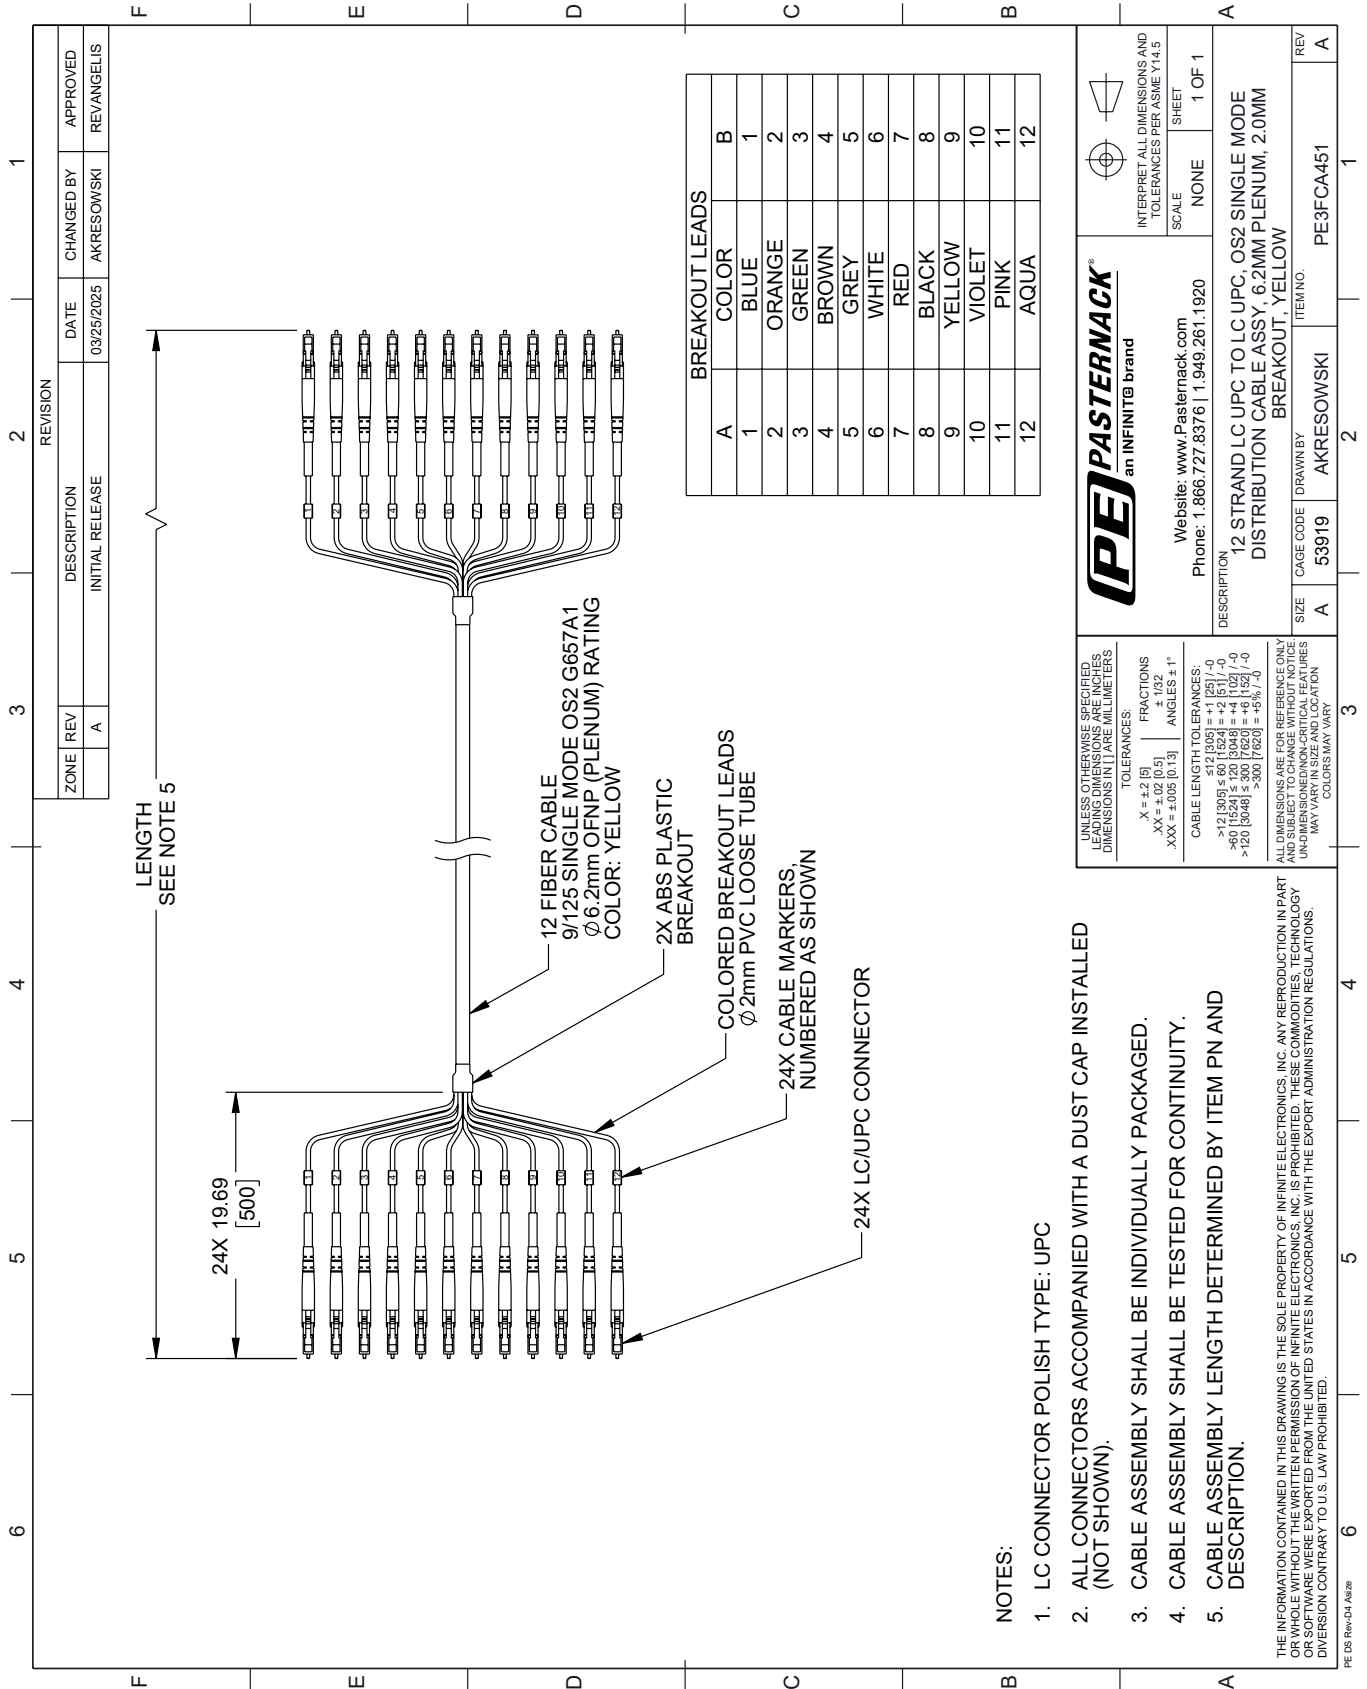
REVISION

| ZONE | REV | DESCRIPTION | DATE | CHANGED BY | APPROVED |
|---|---|---|---|---|---|
| | A | INITIAL RELEASE | 03/25/2025 | AKRESOWSKI | REVANGELIS |

LENGTH
SEE NOTE 5

24X 19.69
[500]

1 2 3 4 5 6 7 8 9 10 11 12

12 FIBER CABLE
9/125 SINGLE MODE OS2 G657A1
$\varnothing$6.2mm OFNP (PLENUM) RATING
COLOR: YELLOW

2X ABS PLASTIC
BREAKOUT

COLORED BREAKOUT LEADS
$\varnothing$2mm PVC LOOSE TUBE

24X CABLE MARKERS,
NUMBERED AS SHOWN

24X LC/UPC CONNECTOR

BREAKOUT LEADS

| A | COLOR | B |
|---|---|---|
| 1 | BLUE | 1 |
| 2 | ORANGE | 2 |
| 3 | GREEN | 3 |
| 4 | BROWN | 4 |
| 5 | GREY | 5 |
| 6 | WHITE | 6 |
| 7 | RED | 7 |
| 8 | BLACK | 8 |
| 9 | YELLOW | 9 |
| 10 | VIOLET | 10 |
| 11 | PINK | 11 |
| 12 | AQUA | 12 |

NOTES:

1. LC CONNECTOR POLISH TYPE: UPC

2. ALL CONNECTORS ACCOMPANIED WITH A DUST CAP INSTALLED (NOT SHOWN).

3. CABLE ASSEMBLY SHALL BE INDIVIDUALLY PACKAGED.

4. CABLE ASSEMBLY SHALL BE TESTED FOR CONTINUITY.

5. CABLE ASSEMBLY LENGTH DETERMINED BY ITEM PN AND DESCRIPTION.

UNLESS OTHERWISE SPECIFIED
LEADING DIMENSIONS ARE INCHES
DIMENSIONS IN [ ] ARE MILLIMETERS
TOLERANCES:
.X = ±.2 [5]
.XX = ±.02 [0.5]
.XXX = ±.005 [0.13]
FRACTIONS
± 1/32
ANGLES ± 1°

CABLE LENGTH TOLERANCES:
≤12 [305] = +1 [25] / -0
>12 [305] ≤ 60 [1524] = +2 [51] / -0
>60 [1524] ≤ 120 [3048] = +4 [102] / -0
>120 [3048] ≤ 300 [7620] = +6 [152] / -0
>300 [7620] = +5% / -0

ALL DIMENSIONS ARE FOR REFERENCE ONLY AND SUBJECT TO CHANGE WITHOUT NOTICE. UN-DIMENSIONED/NON-CRITICAL FEATURES MAY VARY IN SIZE AND LOCATION
COLORS MAY VARY

PE PASTERNACK®
an INFINITE® brand

Website: www.Pasternack.com
Phone: 1.866.727.8376 | 1.949.261.1920

INTERPRET ALL DIMENSIONS AND TOLERANCES PER ASME Y14.5

SCALE NONE
SHEET 1 OF 1

DESCRIPTION
12 STRAND LC UPC TO LC UPC, OS2 SINGLE MODE DISTRIBUTION CABLE ASSY, 6.2MM PLENUM, 2.0MM BREAKOUT, YELLOW

SIZE A
CAGE CODE 53919
DRAWN BY AKRESOWSKI
ITEM NO. PE3FCA451
REV A

THE INFORMATION CONTAINED IN THIS DRAWING IS THE SOLE PROPERTY OF INFINITE ELECTRONICS, INC. ANY REPRODUCTION IN PART OR WHOLE WITHOUT THE WRITTEN PERMISSION OF INFINITE ELECTRONICS, INC. IS PROHIBITED. THESE COMMODITIES, TECHNOLOGY OR SOFTWARE WERE EXPORTED FROM THE UNITED STATES IN ACCORDANCE WITH THE EXPORT ADMINISTRATION REGULATIONS. DIVERSION CONTRARY TO U.S. LAW PROHIBITED.

PE DS Rev-D4 Asize

F E D C B A
1 2 3 4 5 6